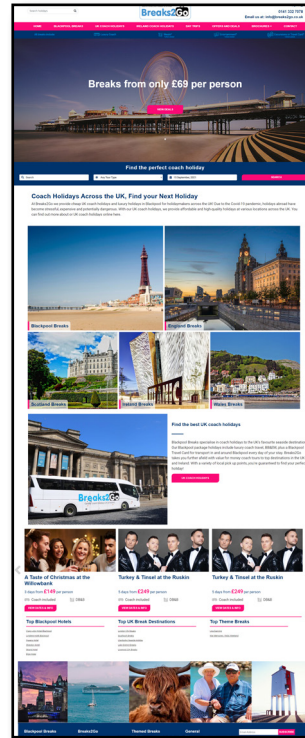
Breaks2Go

0161 222 7978
Email us at: info@breaks2go.co.uk

HOME
BLACKPOOL BREAKS
UK COACH HOLIDAYS
ROLLING COACH HOLIDAYS
DAY TRIPS
OFFERS AND DEALS
NEWSLETTER
CONTACT

Breaks from only £69 per person

VIEW DEALS

Find the perfect coach holiday

SEARCH

Coach Holidays Across the UK, Find your Next Holiday

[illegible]

Blackpool Breaks
England Breaks
Scotland Breaks
Ireland Breaks
Wales Breaks

Find the best UK coach holidays

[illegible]

UK COACH HOLIDAYS

A Taste of Christmas at the Willowbank
Turkey & Tinsel at the Ruskin
Turkey & Tinsel at the Ruskin

5 days from £149 per person
5 days from £249 per person
5 days from £249 per person

VIEW DETAILS & BOOK

Top Blackpool Hotels
Top UK Break Destinations
Top Theme Breaks

Blackpool Breaks
Breaks2Go
Themed Breaks
General